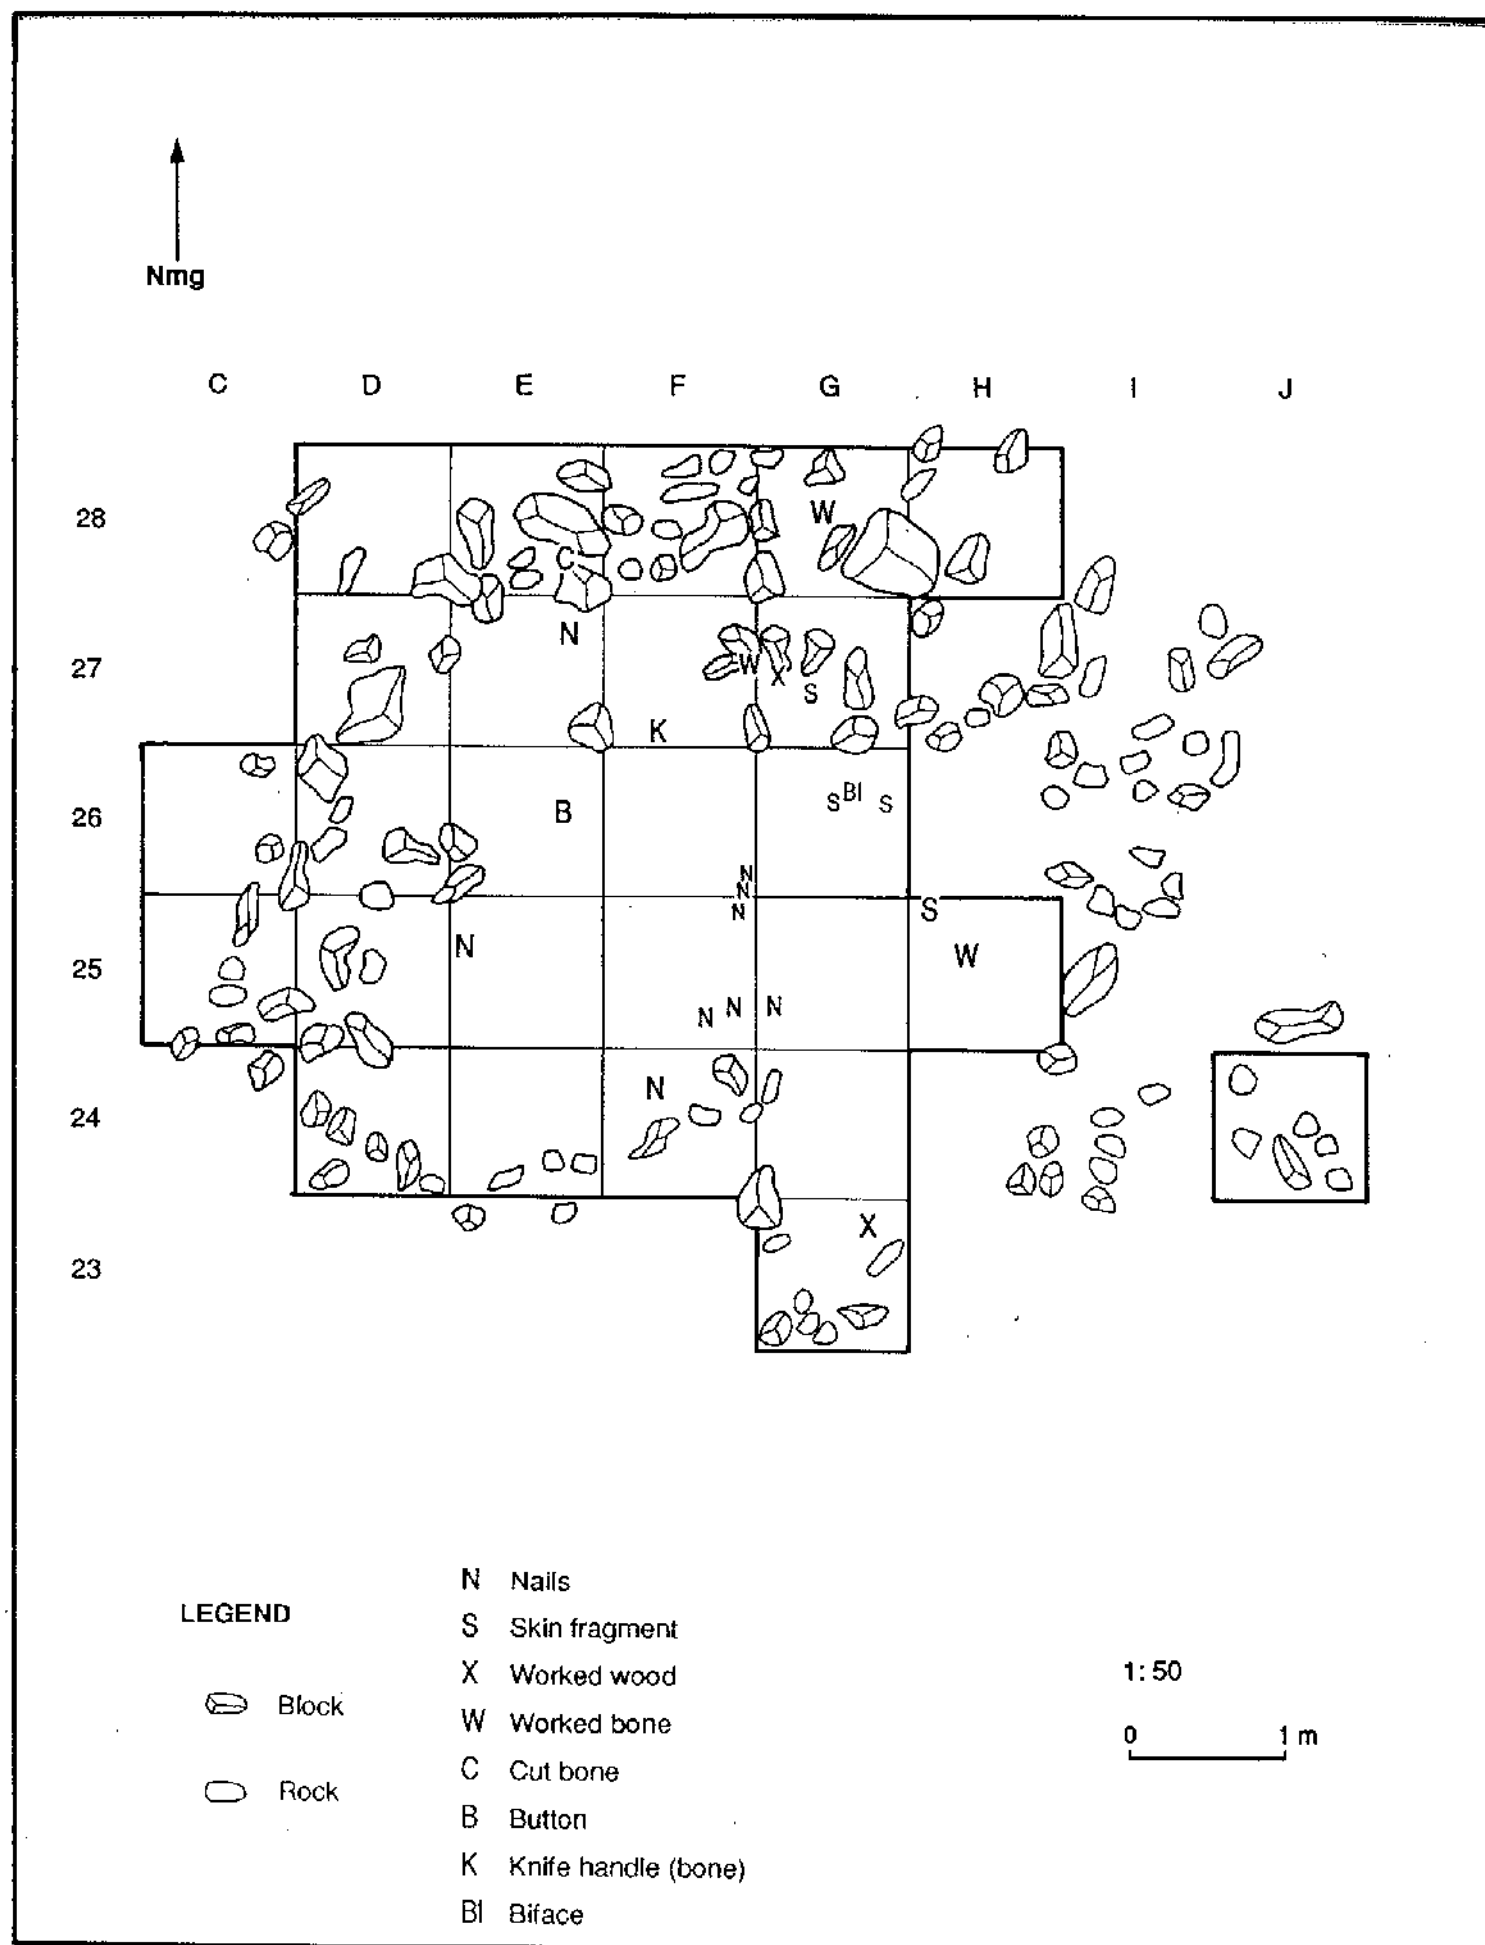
Nmg

C D E F G H I J

28
27
26
25
24
23

W
C
N
W X S
K
B
S Bl S
N
N
N
S
N
W
N N N
N
X

LEGEND

Block

Rock

N Nails
S Skin fragment
X Worked wood
W Worked bone
C Cut bone
B Button
K Knife handle (bone)
Bl Biface

1: 50

0 1 m